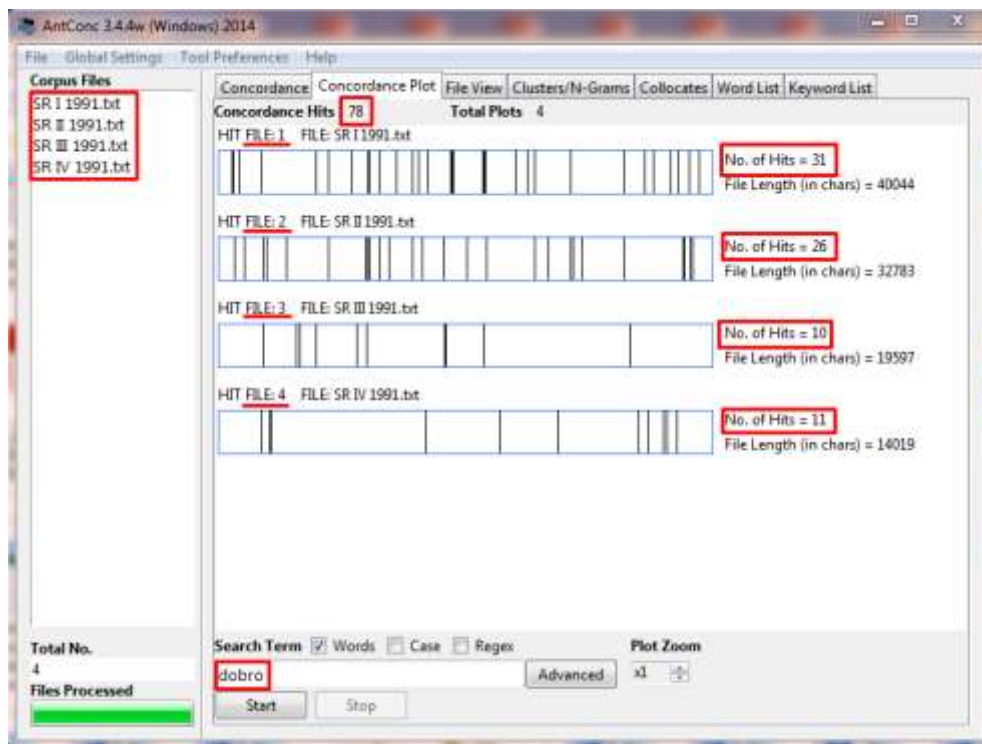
AntConc 3.4.4w (Windows) 2014

File Global Settings Tool Preferences Help

Corpus Files
SR I 1991.txt
SR II 1991.txt
SR III 1991.txt
SR IV 1991.txt

Concordance | Concordance Plot | File View | Clusters/N-Grams | Collocates | Word List | Keyword List

Concordance Hits 78 Total Plots 4

HIT FILE: 1 FILE: SR I 1991.txt
No. of Hits = 31
File Length (in chars) = 40044

HIT FILE: 2 FILE: SR II 1991.txt
No. of Hits = 26
File Length (in chars) = 32783

HIT FILE: 3 FILE: SR III 1991.txt
No. of Hits = 10
File Length (in chars) = 19597

HIT FILE: 4 FILE: SR IV 1991.txt
No. of Hits = 11
File Length (in chars) = 14019

Total No.
4
Files Processed

Search Term Words Case Regex
dobro
Advanced
Start Stop

Plot Zoom
x1